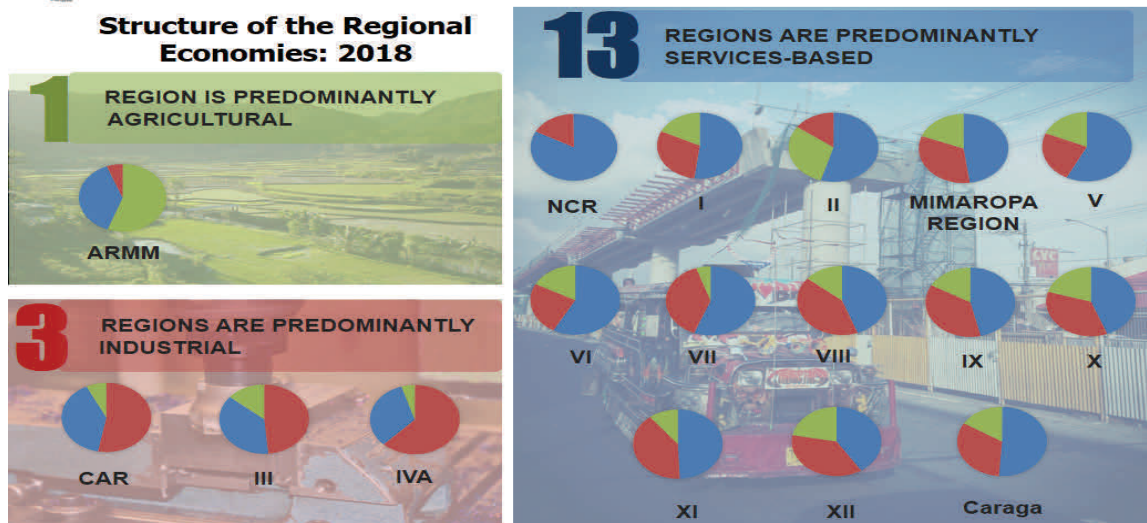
Structure of the Regional Economies: 2018

1 REGION IS PREDOMINANTLY AGRICULTURAL

ARMM

3 REGIONS ARE PREDOMINANTLY INDUSTRIAL

CAR

III

IVA

13 REGIONS ARE PREDOMINANTLY SERVICES-BASED

NCR

I

II

MIMAROPA REGION

V

VI

VII

VIII

IX

X

XI

XII

Caraga